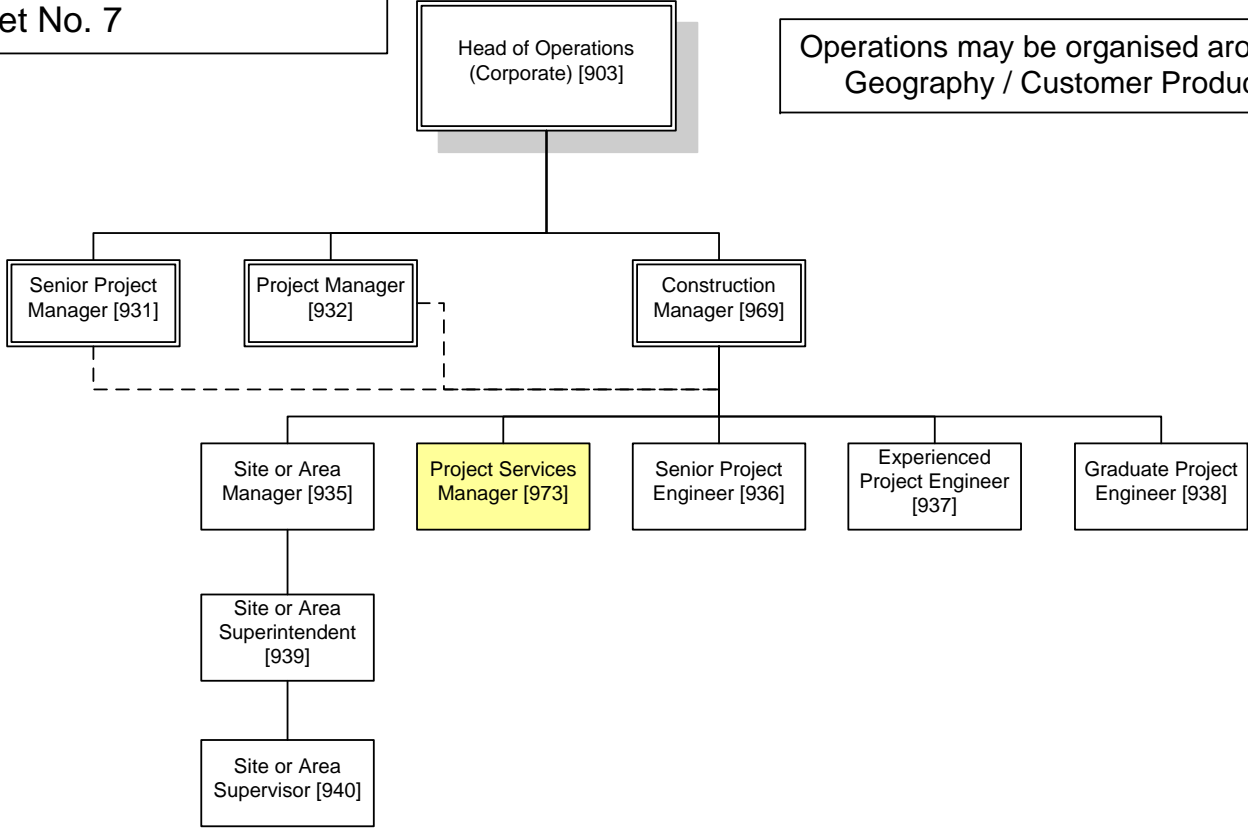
et No. 7

Head of Operations (Corporate) [903]

Operations may be organised aro
Geography / Customer Produc

Senior Project Manager [931]

Project Manager [932]

Construction Manager [969]

Site or Area Manager [935]

Project Services Manager [973]

Senior Project Engineer [936]

Experienced Project Engineer [937]

Graduate Project Engineer [938]

Site or Area Superintendent [939]

Site or Area Supervisor [940]